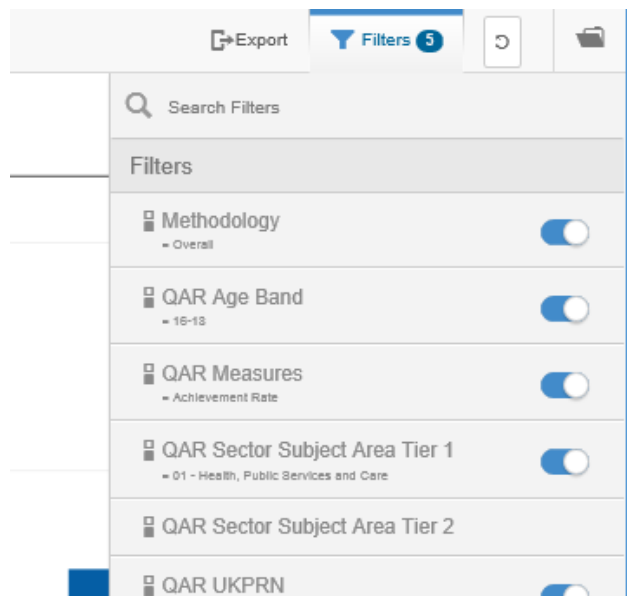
Export Filters 5

Search Filters

Filters

Methodology
= Overall

QAR Age Band
= 16-18

QAR Measures
= Achievement Rate

QAR Sector Subject Area Tier 1
= 01 - Health, Public Services and Care

QAR Sector Subject Area Tier 2

QAR UKPRN